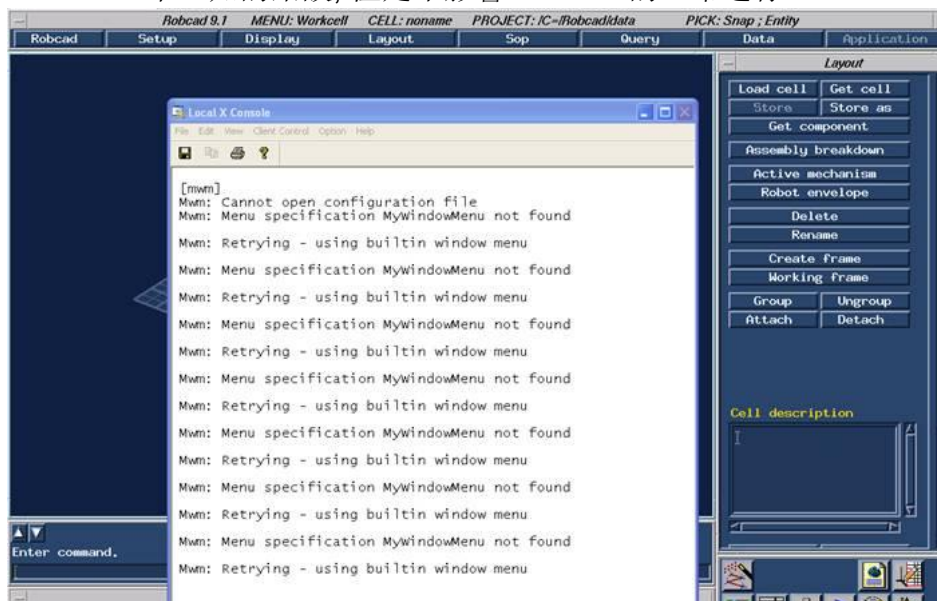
Robcad 9.1 MENU: Workcell CELL: noname PROJECT: /C=/Robcad/data PICK: Snap ; Entity

Robcad Setup Display Layout Sop Query Data Application

Layout

Load cell Get cell
Store Store as
Get component
Assembly breakdown
Active mechanism
Robot envelope
Delete
Rename
Create frame
Working frame
Group Ungroup
Attach Detach

Cell description

Local X Console

File Edit View Client Control Option Help

[mwm]
Mwm: Cannot open configuration file
Mwm: Menu specification MyWindowMenu not found

Mwm: Retrying - using builtin window menu

Mwm: Menu specification MyWindowMenu not found

Mwm: Retrying - using builtin window menu

Mwm: Menu specification MyWindowMenu not found

Mwm: Retrying - using builtin window menu

Mwm: Menu specification MyWindowMenu not found

Mwm: Retrying - using builtin window menu

Mwm: Menu specification MyWindowMenu not found

Mwm: Retrying - using builtin window menu

Mwm: Menu specification MyWindowMenu not found

Mwm: Retrying - using builtin window menu

Mwm: Menu specification MyWindowMenu not found

Mwm: Retrying - using builtin window menu

Enter command.